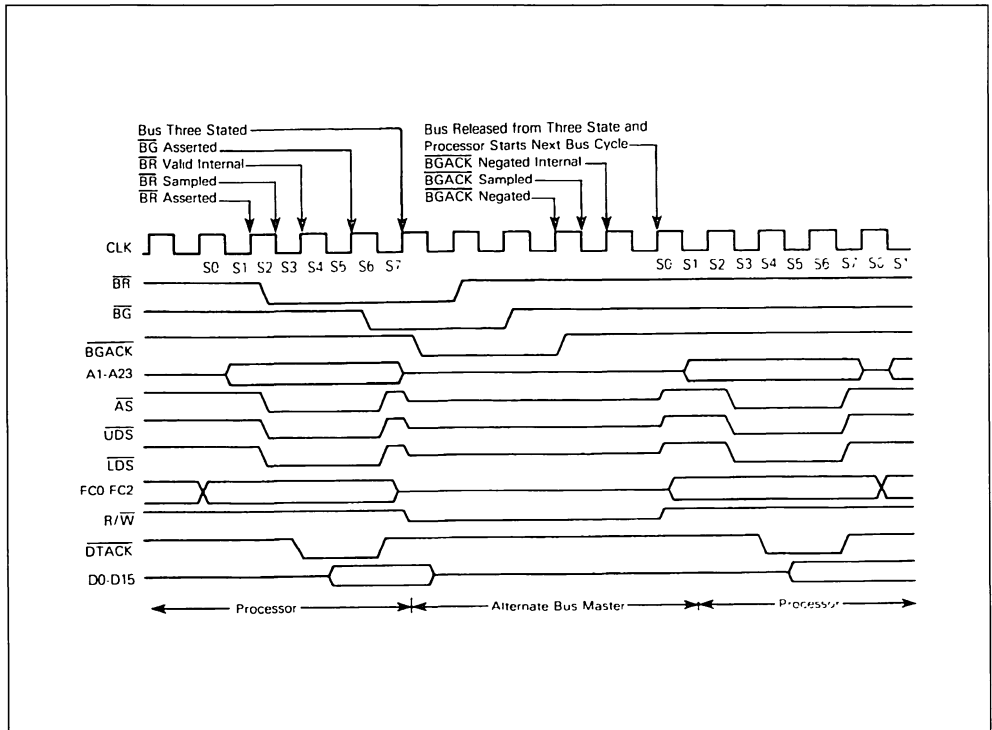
Bus Three Stated
$\overline{BG}$ Asserted
$\overline{BR}$ Valid Internal
$\overline{BR}$ Sampled
$\overline{BR}$ Asserted

Bus Released from Three State and Processor Starts Next Bus Cycle
$\overline{BGACK}$ Negated Internal
$\overline{BGACK}$ Sampled
$\overline{BGACK}$ Negated

CLK
S0 S1 S2 S3 S4 S5 S6 S7
S0 S1 S2 S3 S4 S5 S6 S7 S0 S1

$\overline{BR}$
$\overline{BG}$
$\overline{BGACK}$
A1-A23
$\overline{AS}$
$\overline{UDS}$
$\overline{LDS}$
FC0 FC2
R/$\overline{W}$
$\overline{DTACK}$
D0-D15

Processor
Alternate Bus Master
Processor